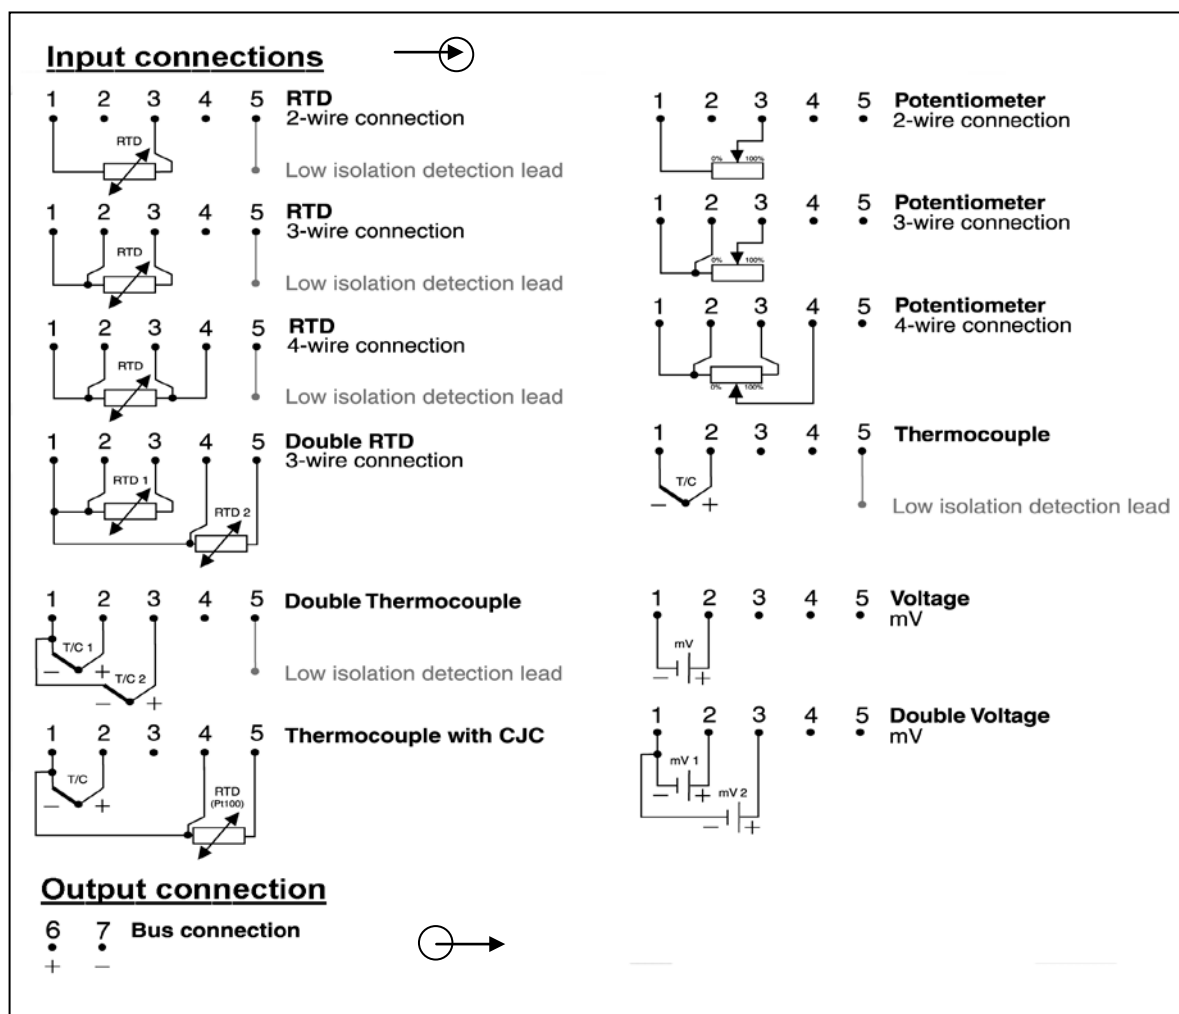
Input connections

1 2 3 4 5 RTD
2-wire connection
RTD
Low isolation detection lead

1 2 3 4 5 RTD
3-wire connection
RTD
Low isolation detection lead

1 2 3 4 5 RTD
4-wire connection
RTD
Low isolation detection lead

1 2 3 4 5 Double RTD
3-wire connection
RTD 1
RTD 2

1 2 3 4 5 Double Thermocouple
T/C 1
T/C 2
− + − +
Low isolation detection lead

1 2 3 4 5 Thermocouple with CJC
T/C
− +
RTD (Pt100)

1 2 3 4 5 Potentiometer
2-wire connection
0% 100%

1 2 3 4 5 Potentiometer
3-wire connection
0% 100%

1 2 3 4 5 Potentiometer
4-wire connection
0% 100%

1 2 3 4 5 Thermocouple
T/C
− +
Low isolation detection lead

1 2 3 4 5 Voltage
mV
mV
− +

1 2 3 4 5 Double Voltage
mV
mV 1
− +
mV 2
− +

Output connection

6 7 Bus connection
+ −